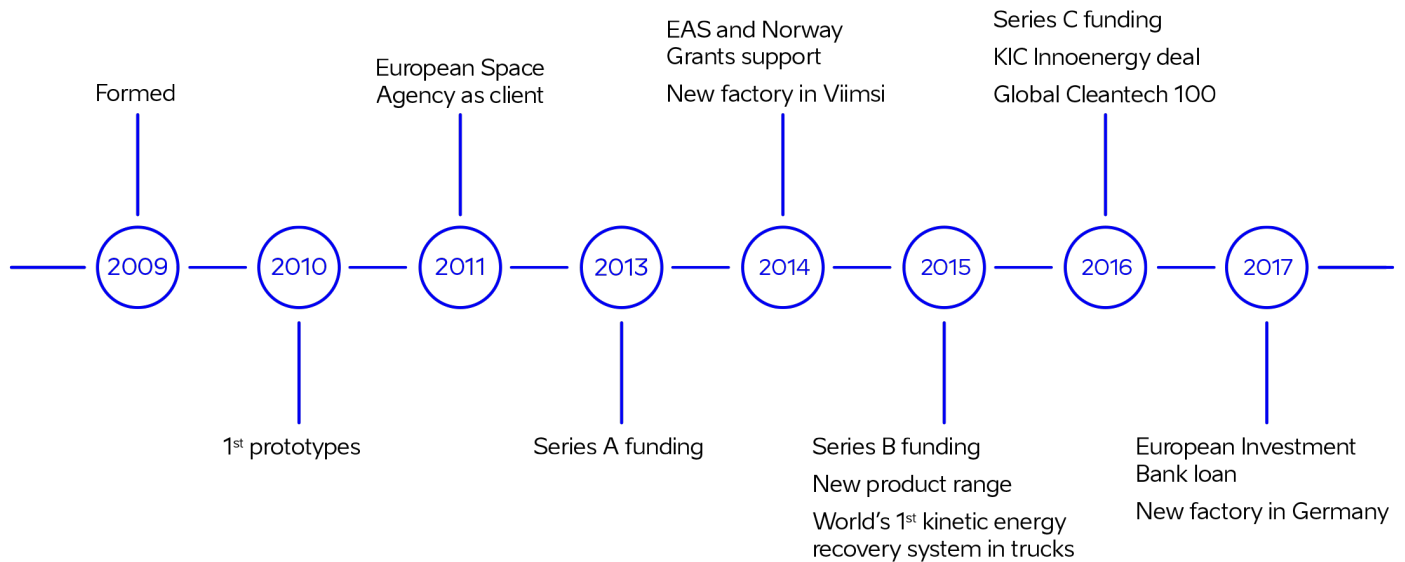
Formed

European Space Agency as client

EAS and Norway Grants support

New factory in Viimsi

Series C funding

KIC Innoenergy deal

Global Cleantech 100

2009

2010

2011

2013

2014

2015

2016

2017

1$^{st}$ prototypes

Series A funding

Series B funding

New product range

World’s 1$^{st}$ kinetic energy recovery system in trucks

European Investment Bank loan

New factory in Germany